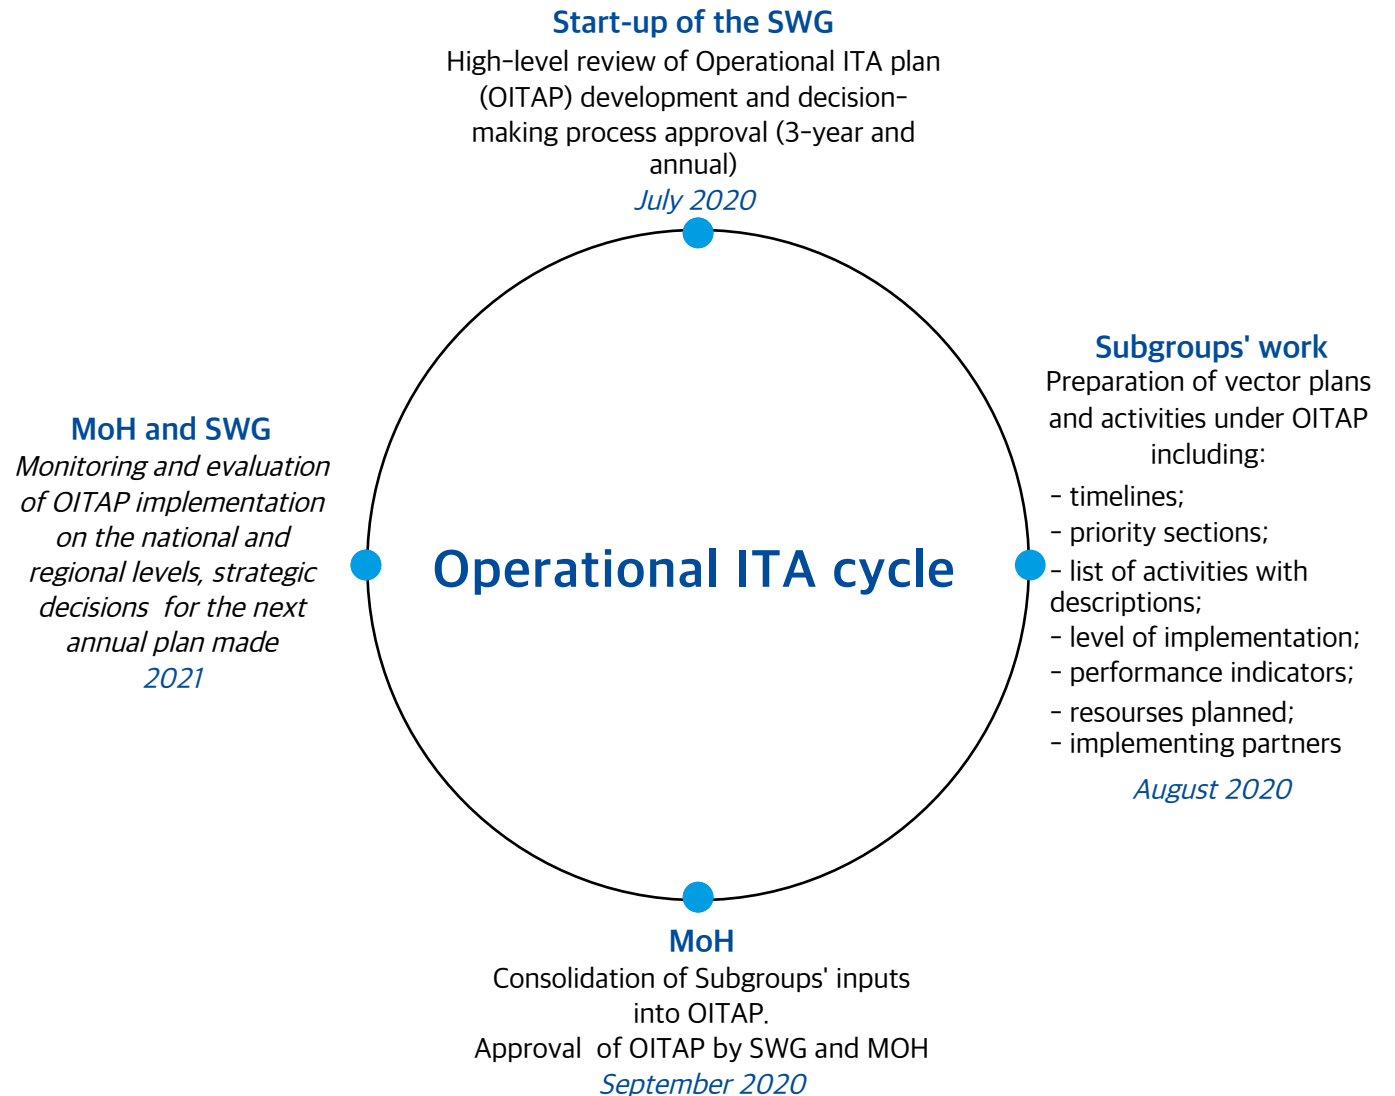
Start-up of the SWG

High-level review of Operational ITA plan (OITAP) development and decision-making process approval (3-year and annual)

July 2020

Subgroups' work

Preparation of vector plans and activities under OITAP including:

- timelines;
- priority sections;
- list of activities with descriptions;
- level of implementation;
- performance indicators;
- resourses planned;
- implementing partners

August 2020

Operational ITA cycle

MoH and SWG

Monitoring and evaluation of OITAP implementation on the national and regional levels, strategic decisions for the next annual plan made

2021

MoH

Consolidation of Subgroups' inputs into OITAP.

Approval of OITAP by SWG and MOH

September 2020